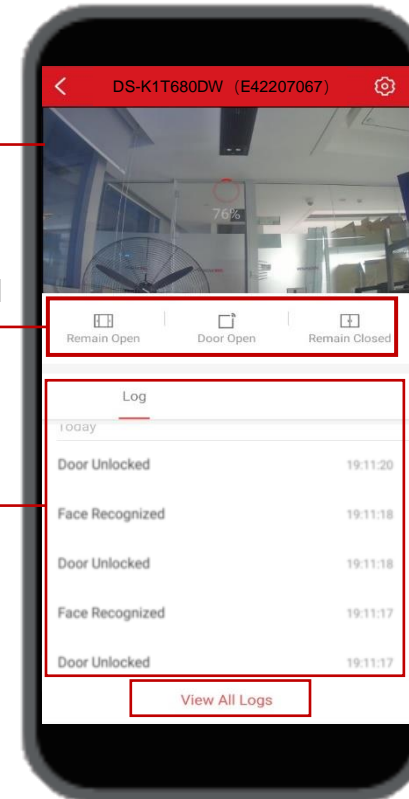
DS-K1T680DW（E42207067）

76%

Remain Open
Door Open
Remain Closed

Log

Today

Door Unlocked 19:11:20

Face Recognized 19:11:18

Door Unlocked 19:11:18

Face Recognized 19:11:17

Door Unlocked 19:11:17

View All Logs